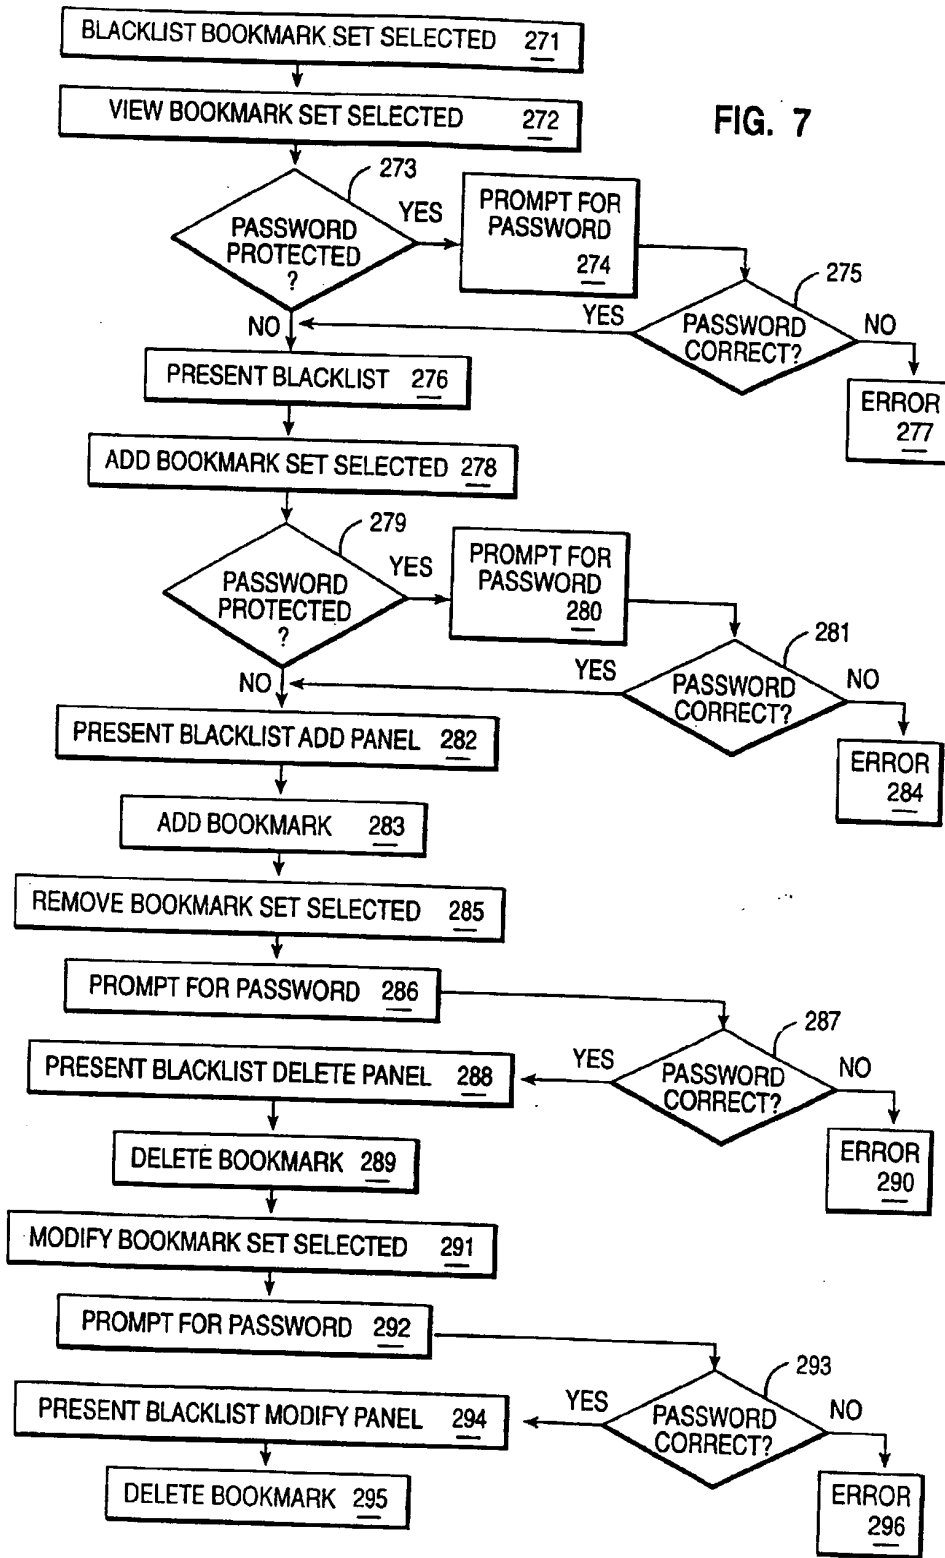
BLACKLIST BOOKMARK SET SELECTED 271

VIEW BOOKMARK SET SELECTED 272

FIG. 7

273

PASSWORD PROTECTED ?

YES

PROMPT FOR PASSWORD 274

275

YES

PASSWORD CORRECT?

NO

NO

PRESENT BLACKLIST 276

ERROR 277

ADD BOOKMARK SET SELECTED 278

279

PASSWORD PROTECTED ?

YES

PROMPT FOR PASSWORD 280

281

YES

PASSWORD CORRECT?

NO

NO

PRESENT BLACKLIST ADD PANEL 282

ERROR 284

ADD BOOKMARK 283

REMOVE BOOKMARK SET SELECTED 285

PROMPT FOR PASSWORD 286

287

PRESENT BLACKLIST DELETE PANEL 288

YES

PASSWORD CORRECT?

NO

DELETE BOOKMARK 289

ERROR 290

MODIFY BOOKMARK SET SELECTED 291

PROMPT FOR PASSWORD 292

293

PRESENT BLACKLIST MODIFY PANEL 294

YES

PASSWORD CORRECT?

NO

DELETE BOOKMARK 295

ERROR 296